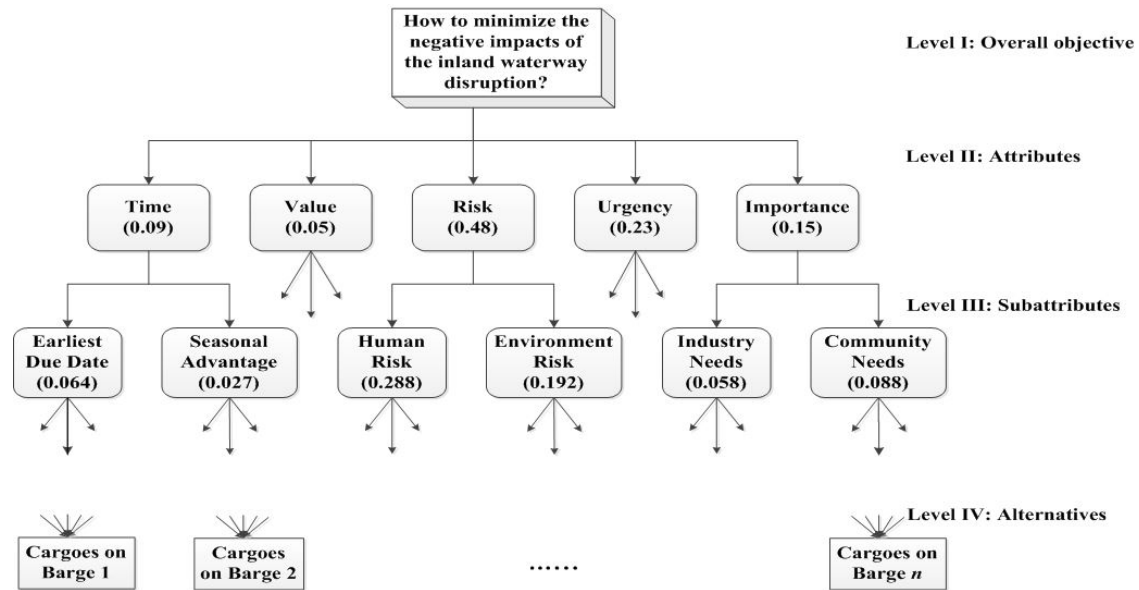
How to minimize the negative impacts of the inland waterway disruption?

Level I: Overall objective

Level II: Attributes

Time (0.09)

Value (0.05)

Risk (0.48)

Urgency (0.23)

Importance (0.15)

Level III: Subattributes

Earliest Due Date (0.064)

Seasonal Advantage (0.027)

Human Risk (0.288)

Environment Risk (0.192)

Industry Needs (0.058)

Community Needs (0.088)

Level IV: Alternatives

Cargoes on Barge 1

Cargoes on Barge 2

......

Cargoes on Barge $n$